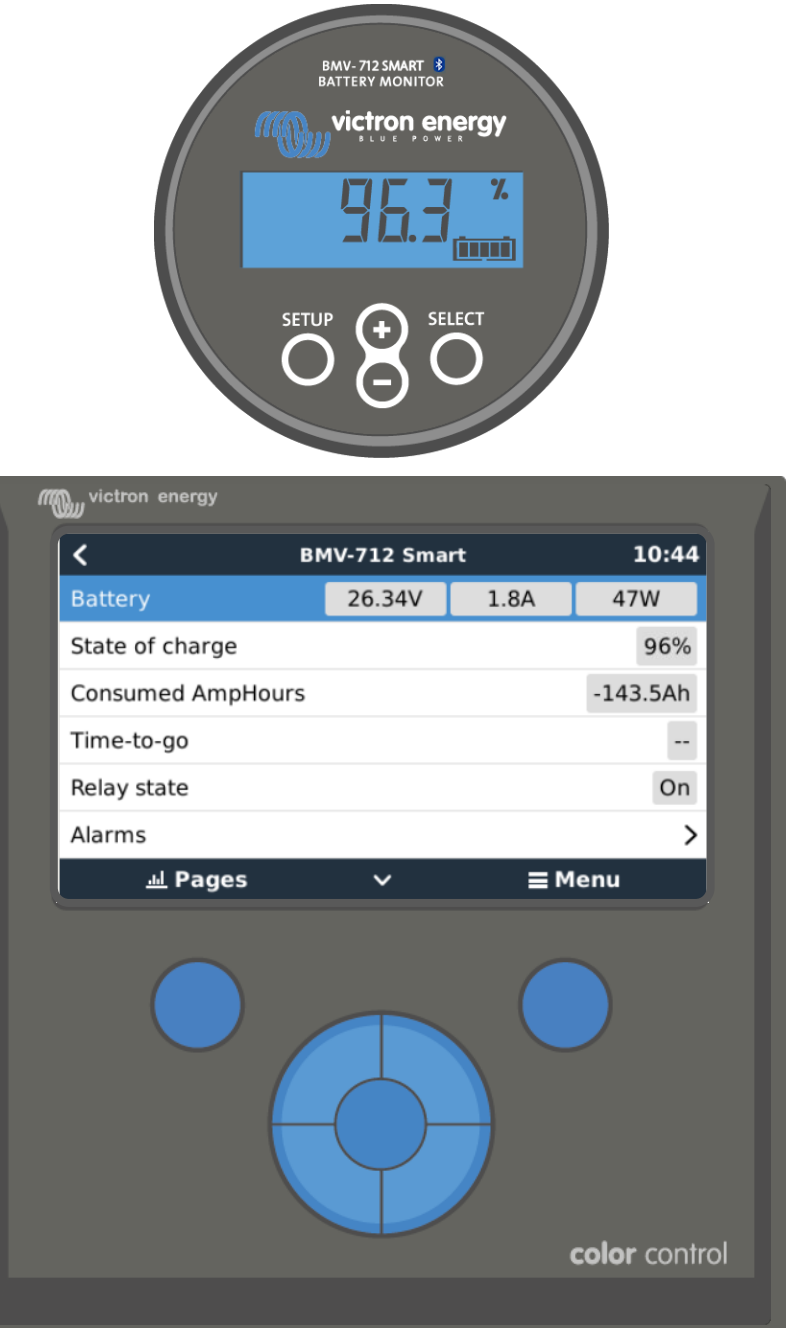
BMV-712 SMART
BATTERY MONITOR

victron energy
BLUE POWER

96.3 %

SETUP
SELECT
+
−

victron energy

< BMV-712 Smart 10:44

| Battery | 26.34V | 1.8A | 47W |
|---|---|---|---|
| State of charge | | | 96% |
| Consumed AmpHours | | | -143.5Ah |
| Time-to-go | | | -- |
| Relay state | | | On |
| Alarms | | | > |

Pages ∨ Menu

color control